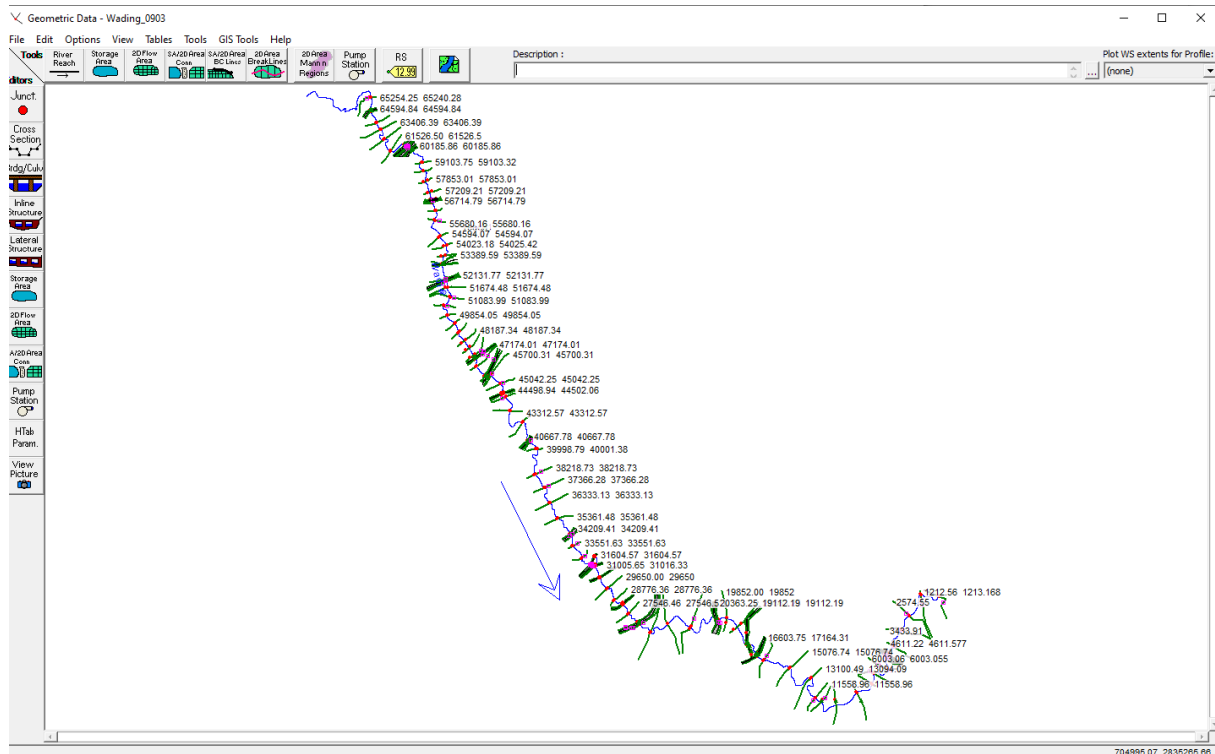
Geometric Data - Wading_0903

File Edit Options View Tables Tools GIS Tools Help

Tools River Reach Storage Area 2D Flow Area SA/2D Area Conn SA/2D Area BC Lines 2D Area Break Lines 2D Area Mann n Regions Pump Station RS 12.93

Description :

Plot WS extents for Profile:
(none)

ditors
Junct.
Cross Section
Brdg/Culv
Inline Structure
Lateral Structure
Storage Area
2D Flow Area
SA/2D Area Conn
Pump Station
HTab Param.
View Picture

65254.25 65240.28
64594.84 64594.84
63406.39 63406.39
61526.50 61526.5
60185.86 60185.86
59103.75 59103.32
57853.01 57853.01
57209.21 57209.21
56714.79 56714.79
55680.16 55680.16
54594.07 54594.07
54023.18 54025.42
53389.59 53389.59
52131.77 52131.77
51674.48 51674.48
51083.99 51083.99
49854.05 49854.05
48187.34 48187.34
47174.01 47174.01
45700.31 45700.31
45042.25 45042.25
44498.94 44502.06
43312.57 43312.57
40667.78 40667.78
39998.79 40001.38
38218.73 38218.73
37366.28 37366.28
36333.13 36333.13
35361.48 35361.48
34209.41 34209.41
33551.63 33551.63
31604.57 31604.57
31005.65 31016.33
29650.00 29650
28776.36 28776.36
27546.46 27546.5
19852.00 19852
20363.25 19112.19 19112.19
16603.75 17164.31
15076.74 15076.74
13100.49 13094.09
11558.96 11558.96
1212.56 1213.168
2574.55
3433.91
4611.22 4611.577
6003.06 6003.055

704995.07 2835265.66